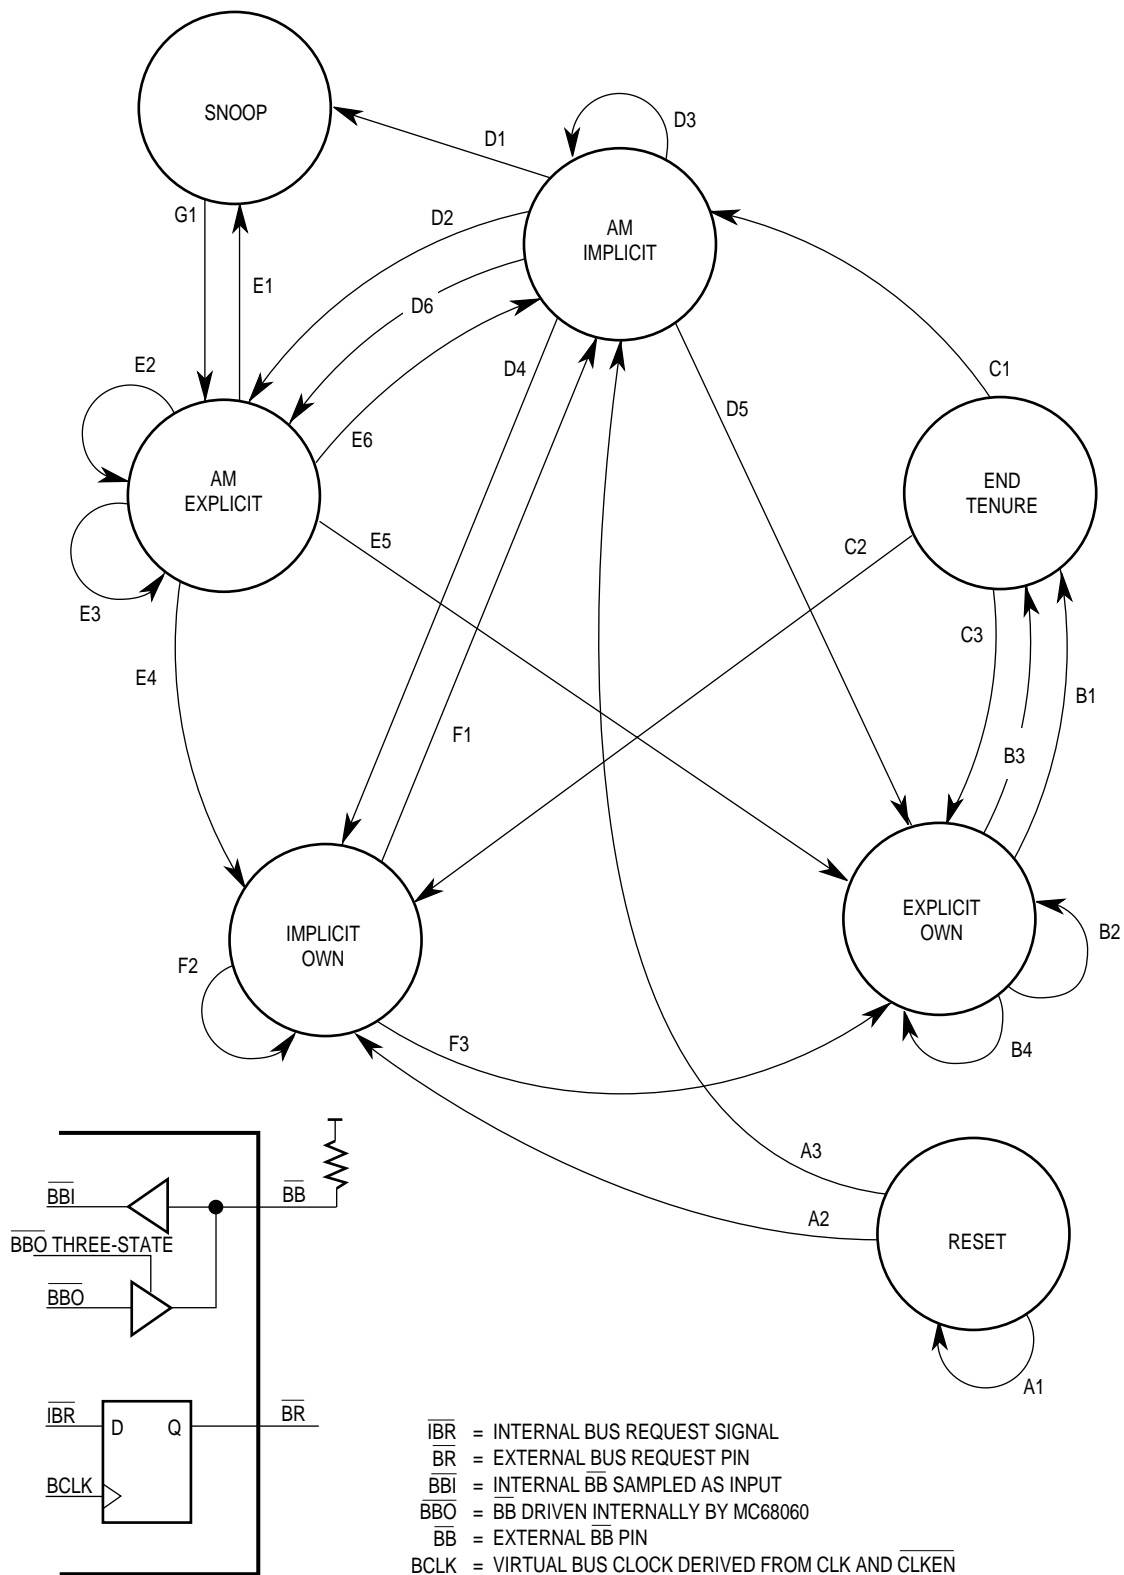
SNOOP

D1

D3

AM IMPLICIT

G1

E1

D2

D6

E2

AM EXPLICIT

E6

D4

D5

C1

END TENURE

E3

E5

C2

C3

E4

F1

B1

B3

IMPLICIT OWN

EXPLICIT OWN

B2

F2

F3

B4

A3

A2

RESET

A1

$\overline{BBI}$

$\overline{BB}$

$\overline{BBO}$ THREE-STATE

$\overline{BBO}$

$\overline{IBR}$

D

Q

$\overline{BR}$

BCLK

$\overline{IBR}$ = INTERNAL BUS REQUEST SIGNAL
$\overline{BR}$ = EXTERNAL BUS REQUEST PIN
$\overline{BBI}$ = INTERNAL $\overline{BB}$ SAMPLED AS INPUT
$\overline{BBO}$ = $\overline{BB}$ DRIVEN INTERNALLY BY MC68060
$\overline{BB}$ = EXTERNAL $\overline{BB}$ PIN
BCLK = VIRTUAL BUS CLOCK DERIVED FROM CLK AND $\overline{CLKEN}$